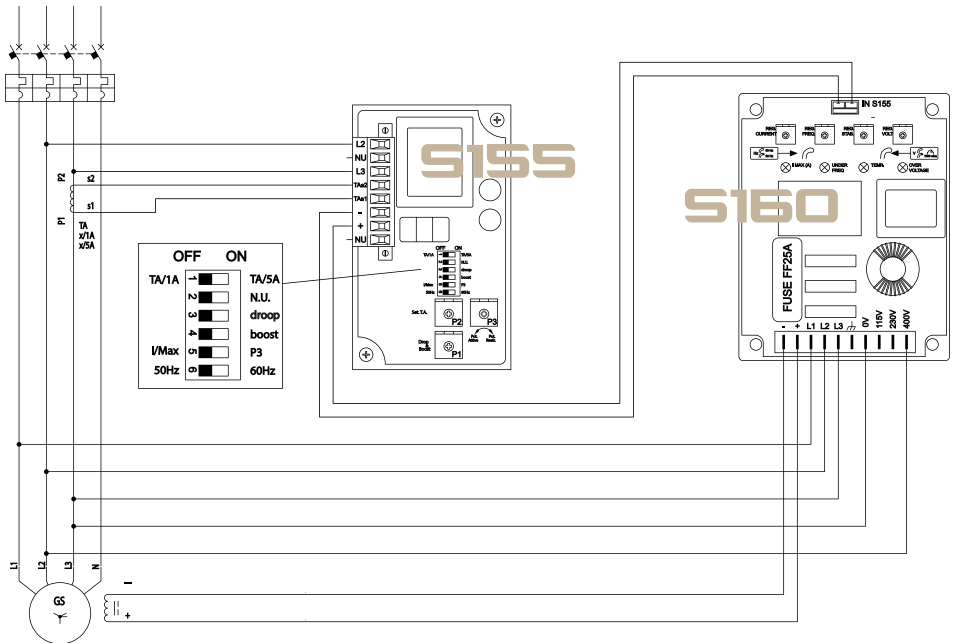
S155

S160

IN S155

L2
NU
L3
TAs2
TAs1
-
+
NU

F2
s2
s1
P1
TA
x/1A
x/5A

OFF ON
TA/1A 1 TA/5A
2 N.U.
3 droop
4 boost
I/Max 5 P3
50Hz 6 60Hz

OFF ON
TA/1A TA/5A
N.U.
droop
boost
I/Max P3
50Hz 60Hz

Set. T.A.
P2
P3
Droop Boost
P1

REG. CURRENT
REG. FREQ.
REG. STAB.
REG. VOLT.
I MAX (A)
UNDER FREQ
TEMP.
OVER VOLTAGE

FUSE FF25A

- + L1 L2 L3 0V 115V 230V 400V

L1 L2 L3 N

GS

-
+